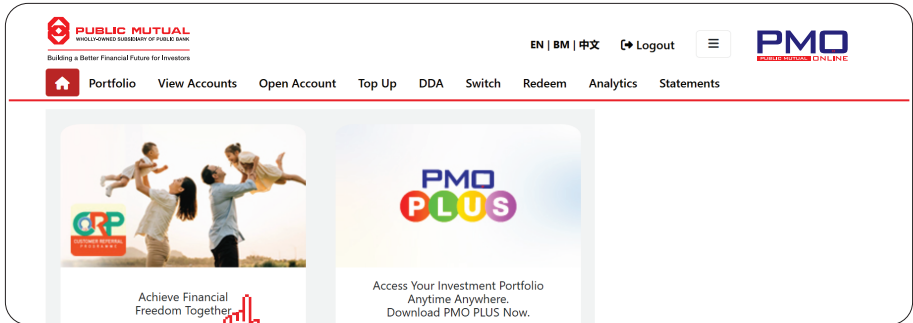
PUBLIC MUTUAL
WHOLLY-OWNED SUBSIDIARY OF PUBLIC BANK
Building a Better Financial Future for Investors

EN | BM | 中文 Logout ☰

PMO
PUBLIC MUTUAL ONLINE

Portfolio View Accounts Open Account Top Up DDA Switch Redeem Analytics Statements

CRP
CUSTOMER REFERRAL PROGRAMME

Achieve Financial Freedom Together

PMO PLUS

Access Your Investment Portfolio Anytime Anywhere. Download PMO PLUS Now.